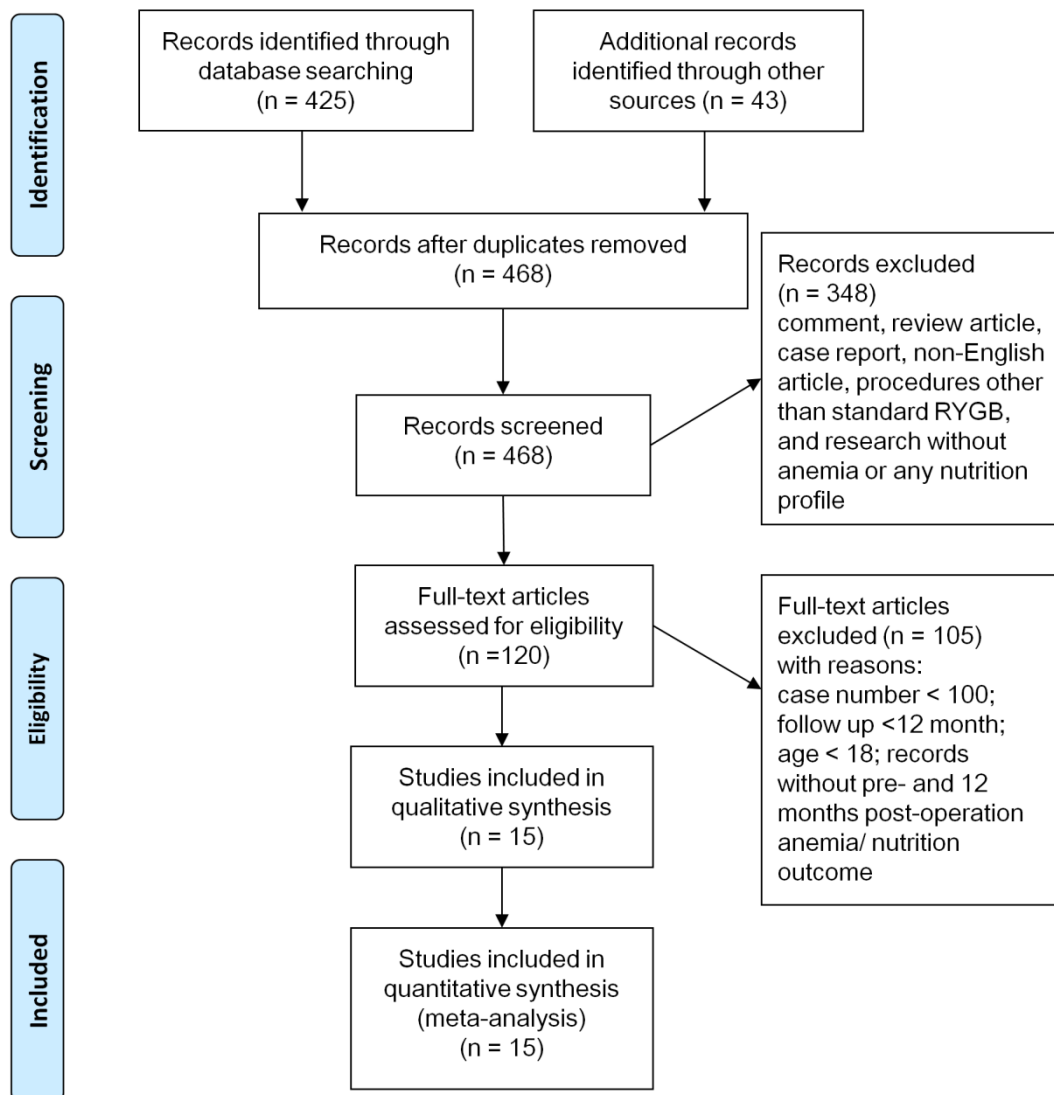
Identification

Records identified through database searching (n = 425)

Additional records identified through other sources (n = 43)

Records after duplicates removed (n = 468)

Screening

Records screened (n = 468)

Records excluded (n = 348) comment, review article, case report, non-English article, procedures other than standard RYGB, and research without anemia or any nutrition profile

Eligibility

Full-text articles assessed for eligibility (n =120)

Full-text articles excluded (n = 105) with reasons: case number < 100; follow up <12 month; age < 18; records without pre- and 12 months post-operation anemia/ nutrition outcome

Studies included in qualitative synthesis (n = 15)

Included

Studies included in quantitative synthesis (meta-analysis) (n = 15)